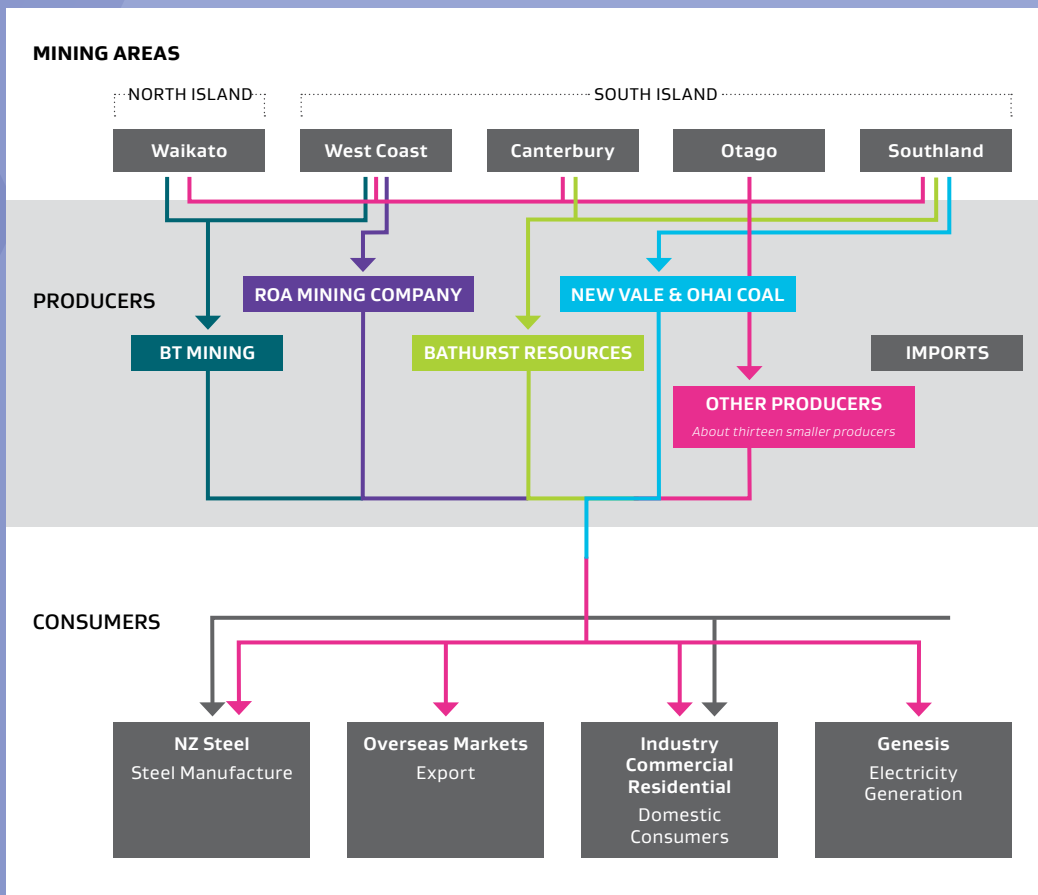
MINING AREAS

NORTH ISLAND

SOUTH ISLAND

Waikato

West Coast

Canterbury

Otago

Southland

PRODUCERS

ROA MINING COMPANY

NEW VALE & OHAI COAL

BT MINING

BATHURST RESOURCES

IMPORTS

OTHER PRODUCERS
About thirteen smaller producers

CONSUMERS

NZ Steel
Steel Manufacture

Overseas Markets
Export

Industry
Commercial
Residential
Domestic
Consumers

Genesis
Electricity
Generation